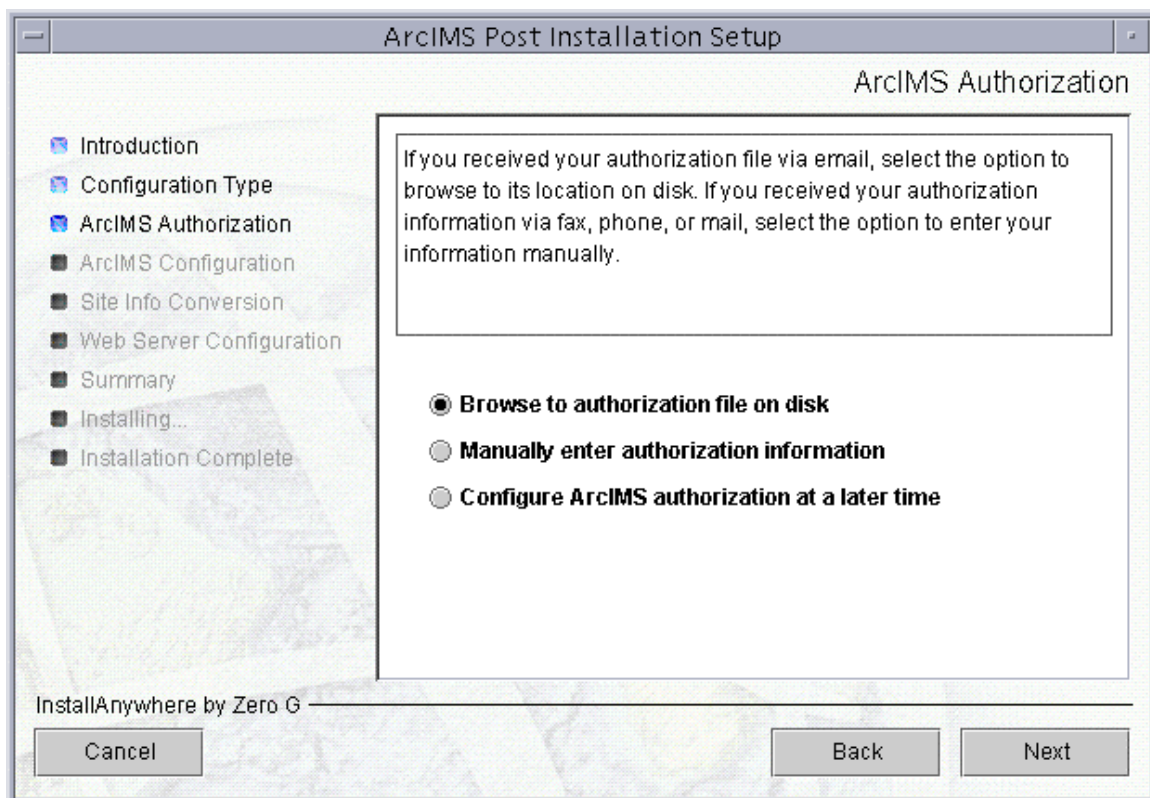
ArcIMS Post Installation Setup

ArcIMS Authorization

Introduction
Configuration Type
ArcIMS Authorization
ArcIMS Configuration
Site Info Conversion
Web Server Configuration
Summary
Installing...
Installation Complete

If you received your authorization file via email, select the option to browse to its location on disk. If you received your authorization information via fax, phone, or mail, select the option to enter your information manually.

Browse to authorization file on disk
Manually enter authorization information
Configure ArcIMS authorization at a later time

InstallAnywhere by Zero G

Cancel
Back
Next